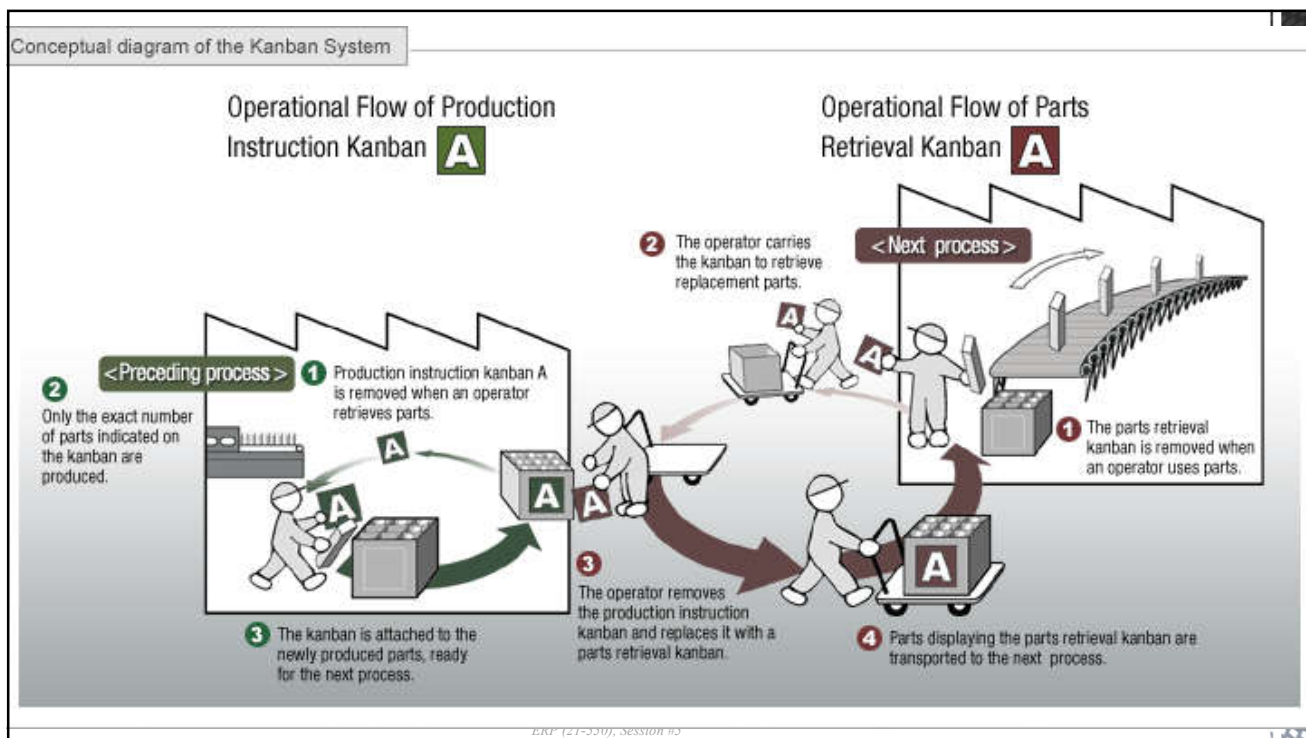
Conceptual diagram of the Kanban System

Operational Flow of Production Instruction Kanban A

Operational Flow of Parts Retrieval Kanban A

<Preceding process>

1 Production instruction kanban A is removed when an operator retrieves parts.

2 Only the exact number of parts indicated on the kanban are produced.

3 The kanban is attached to the newly produced parts, ready for the next process.

A

A

A

A

<Next process>

2 The operator carries the kanban to retrieve replacement parts.

A

A

1 The parts retrieval kanban is removed when an operator uses parts.

3 The operator removes the production instruction kanban and replaces it with a parts retrieval kanban.

A

4 Parts displaying the parts retrieval kanban are transported to the next process.

ERP (21-550), Session #5